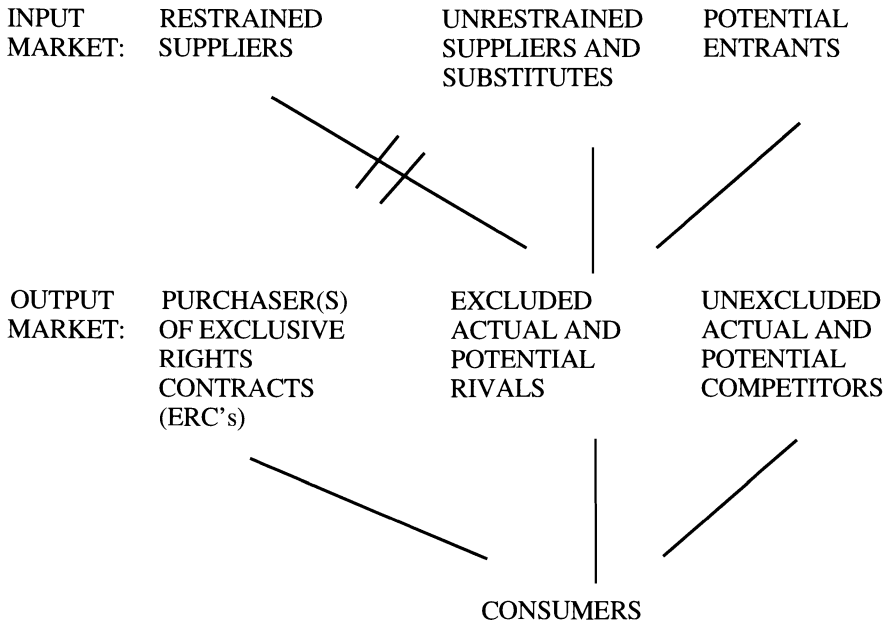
INPUT MARKET: RESTRAINED SUPPLIERS

UNRESTRAINED SUPPLIERS AND SUBSTITUTES

POTENTIAL ENTRANTS

OUTPUT MARKET: PURCHASER(S) OF EXCLUSIVE RIGHTS CONTRACTS (ERC's)

EXCLUDED ACTUAL AND POTENTIAL RIVALS

UNEXCLUDED ACTUAL AND POTENTIAL COMPETITORS

CONSUMERS